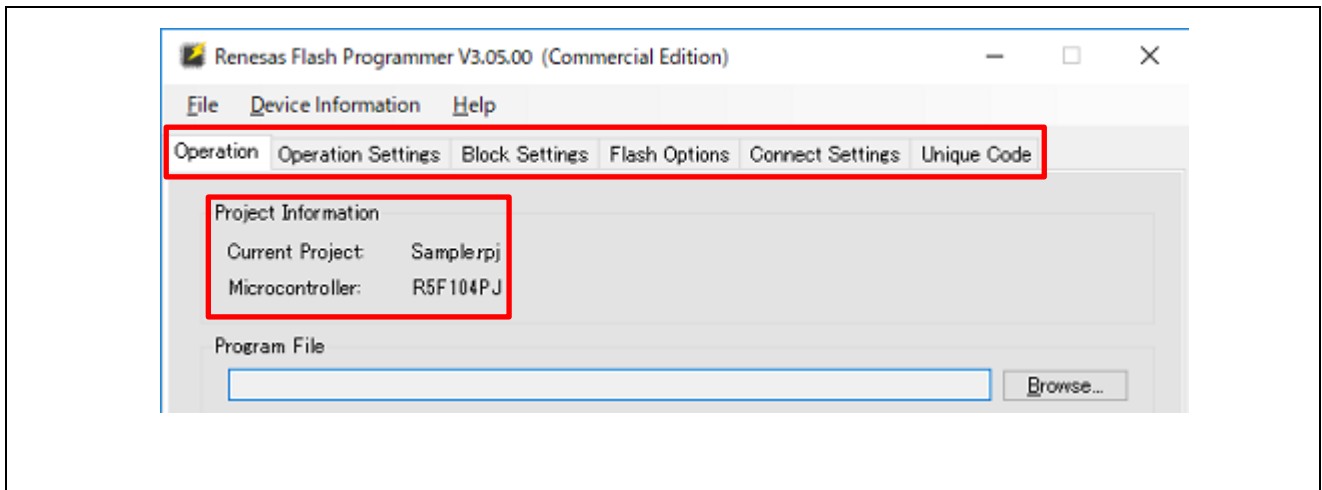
Renesas Flash Programmer V3.05.00 (Commercial Edition)

File Device Information Help

Operation Operation Settings Block Settings Flash Options Connect Settings Unique Code

Project Information

Current Project: Samplerpj

Microcontroller: R5F104PJ

Program File

Browse...